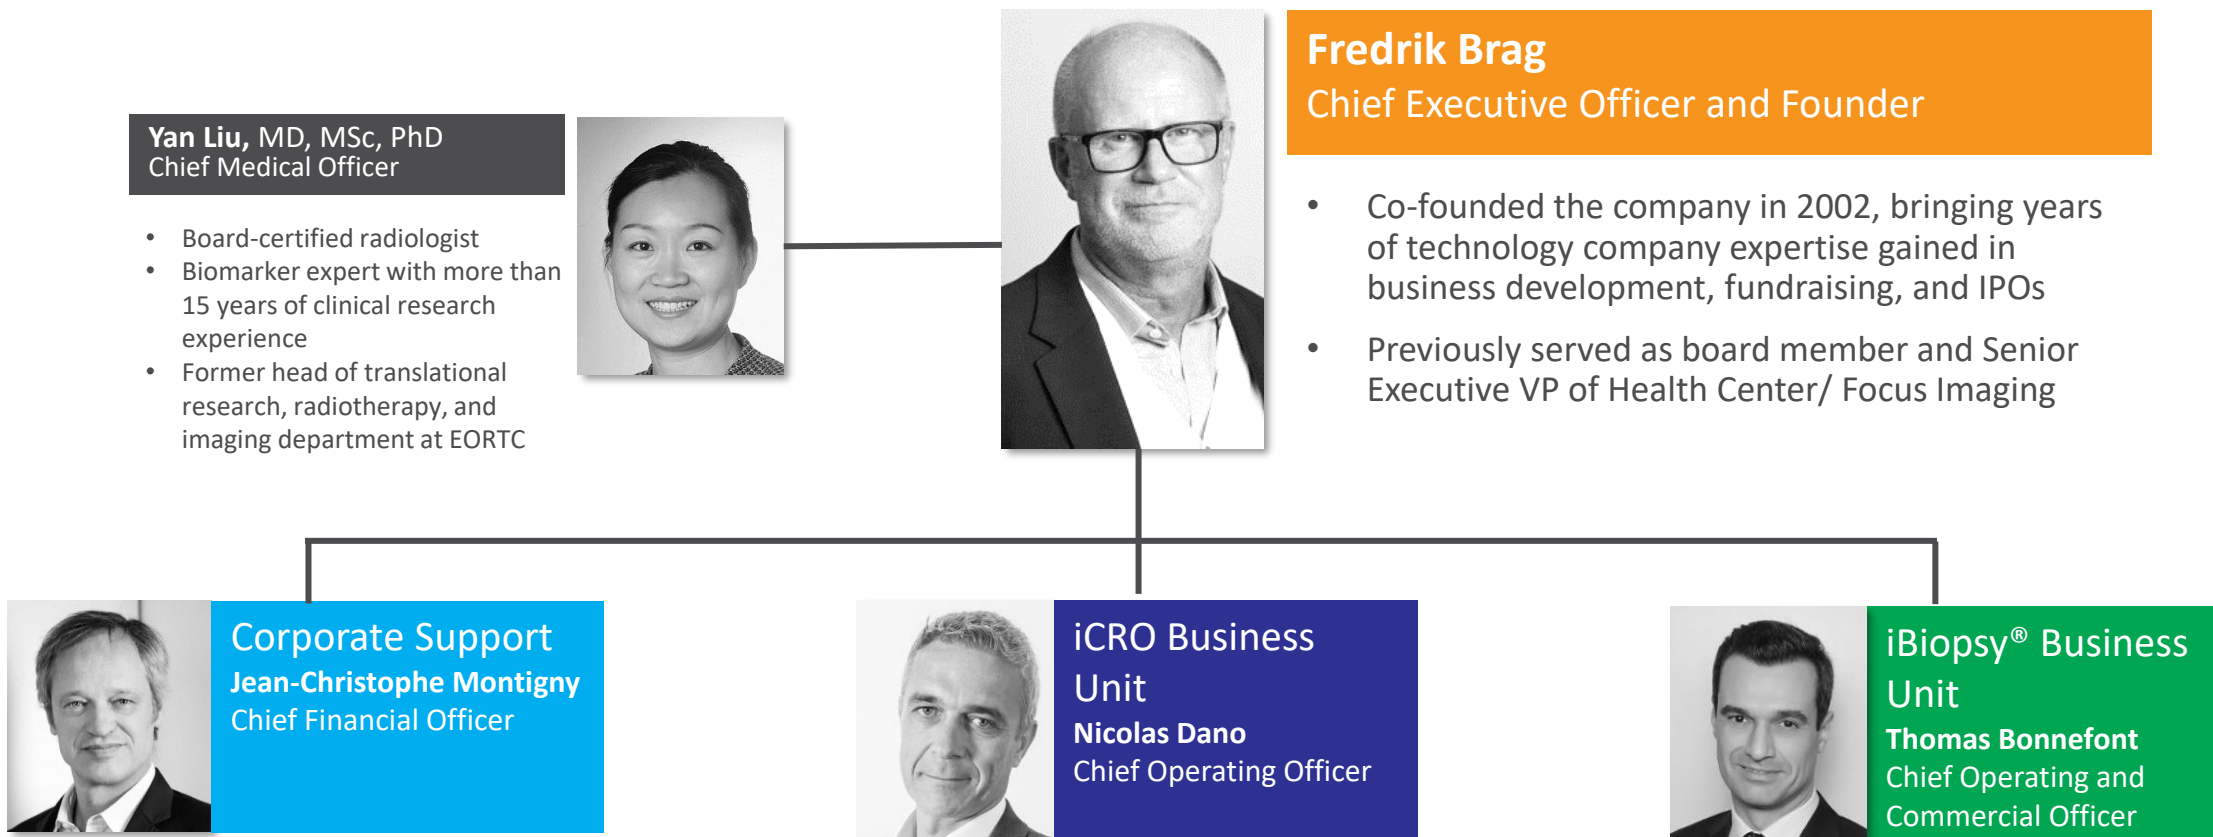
Fredrik Brag
Chief Executive Officer and Founder

- Co-founded the company in 2002, bringing years of technology company expertise gained in business development, fundraising, and IPOs
- Previously served as board member and Senior Executive VP of Health Center/ Focus Imaging

Yan Liu, MD, MSc, PhD
Chief Medical Officer

- Board-certified radiologist
- Biomarker expert with more than 15 years of clinical research experience
- Former head of translational research, radiotherapy, and imaging department at EORTC

Corporate Support
Jean-Christophe Montigny
Chief Financial Officer

iCRO Business Unit
Nicolas Dano
Chief Operating Officer

iBiopsy® Business Unit
Thomas Bonnefont
Chief Operating and Commercial Officer